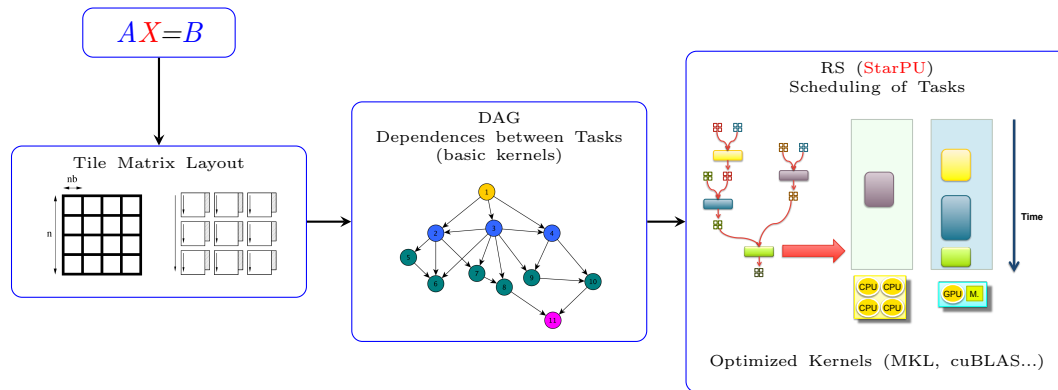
$AX=B$

Tile Matrix Layout

nb

n

DAG
Dependences between Tasks
(basic kernels)

1
2
3
4
5
6
7
8
9
10
11

RS (StarPU)
Scheduling of Tasks

Time

CPU CPU
CPU CPU

GPU M.

Optimized Kernels (MKL, cuBLAS...)